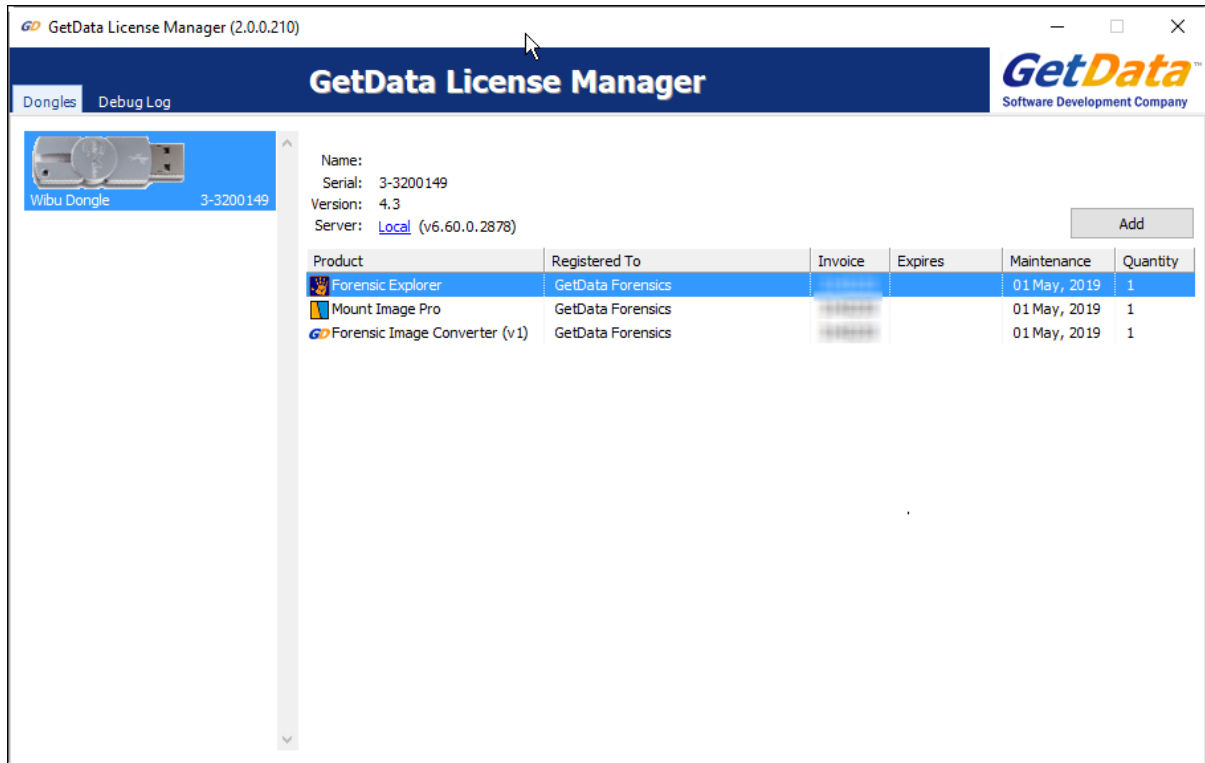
GD GetData License Manager (2.0.0.210)

Dongles Debug Log

GetData License Manager

GetData™
Software Development Company

Wibu Dongle 3-3200149

Name:
Serial: 3-3200149
Version: 4.3
Server: Local (v6.60.0.2878)

Add

| Product | Registered To | Invoice | Expires | Maintenance | Quantity |
|---|---|---|---|---|---|
| Forensic Explorer | GetData Forensics | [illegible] | | 01 May, 2019 | 1 |
| Mount Image Pro | GetData Forensics | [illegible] | | 01 May, 2019 | 1 |
| GD Forensic Image Converter (v1) | GetData Forensics | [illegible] | | 01 May, 2019 | 1 |